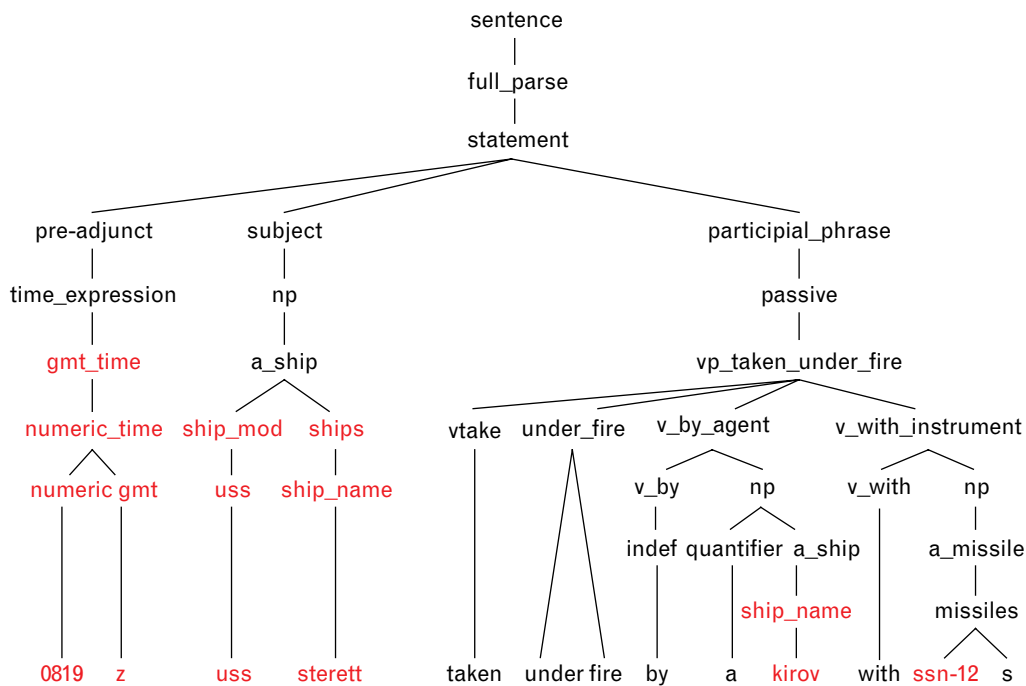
sentence
full_parse
statement
pre-adjunct
subject
participial_phrase
time_expression
np
passive
gmt_time
a_ship
vp_taken_under_fire
numeric_time
ship_mod
ships
vtake
under_fire
v_by_agent
v_with_instrument
numeric
gmt
uss
ship_name
v_by
np
v_with
np
indef
quantifier
a_ship
a_missile
ship_name
missiles
0819
z
uss
sterett
taken
under
fire
by
a
kirov
with
ssn-12
s